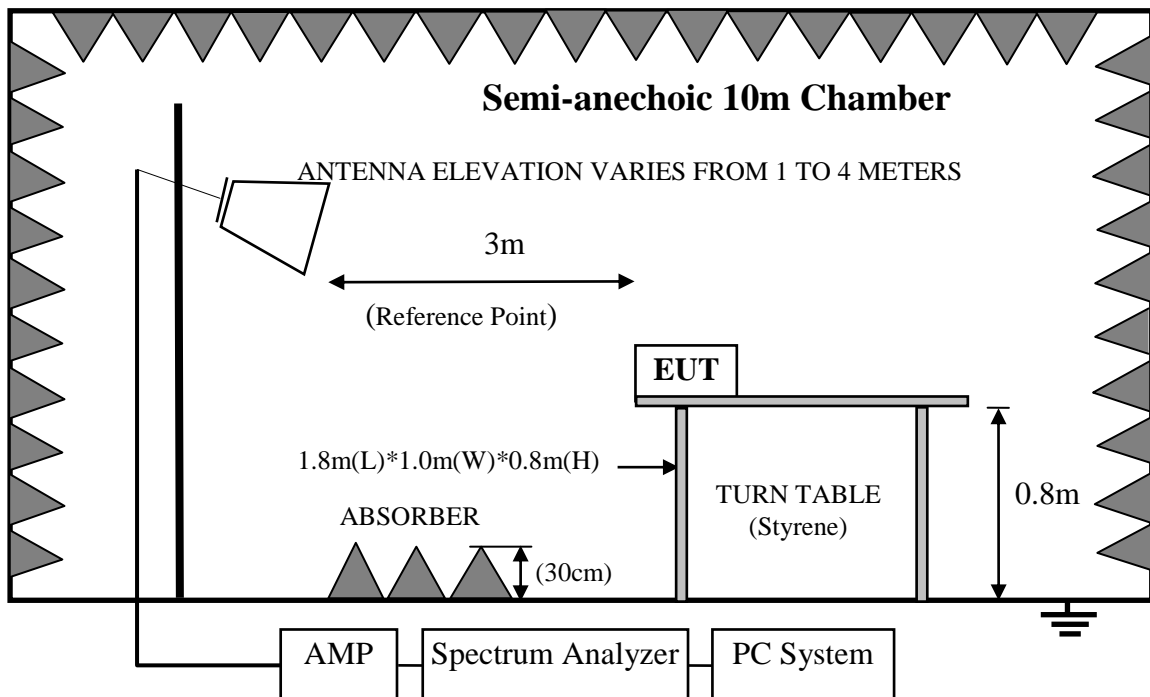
Semi-anechoic 10m Chamber

ANTENNA ELEVATION VARIES FROM 1 TO 4 METERS

3m

(Reference Point)

EUT

1.8m(L)*1.0m(W)*0.8m(H)

TURN TABLE
(Styrene)

0.8m

ABSORBER

(30cm)

AMP

Spectrum Analyzer

PC System